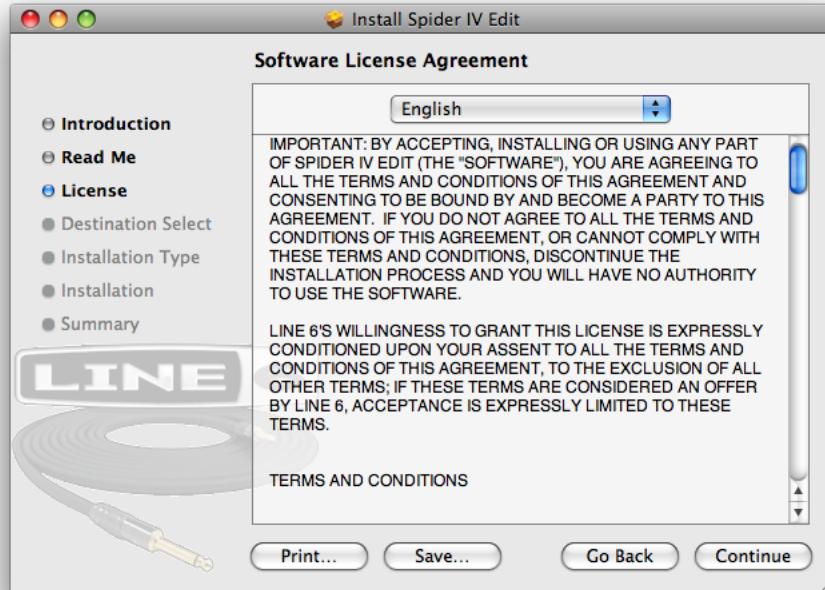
Install Spider IV Edit

Software License Agreement

Introduction
Read Me
License
Destination Select
Installation Type
Installation
Summary

LINE

English

IMPORTANT: BY ACCEPTING, INSTALLING OR USING ANY PART OF SPIDER IV EDIT (THE "SOFTWARE"), YOU ARE AGREEING TO ALL THE TERMS AND CONDITIONS OF THIS AGREEMENT AND CONSENTING TO BE BOUND BY AND BECOME A PARTY TO THIS AGREEMENT. IF YOU DO NOT AGREE TO ALL THE TERMS AND CONDITIONS OF THIS AGREEMENT, OR CANNOT COMPLY WITH THESE TERMS AND CONDITIONS, DISCONTINUE THE INSTALLATION PROCESS AND YOU WILL HAVE NO AUTHORITY TO USE THE SOFTWARE.

LINE 6'S WILLINGNESS TO GRANT THIS LICENSE IS EXPRESSLY CONDITIONED UPON YOUR ASSENT TO ALL THE TERMS AND CONDITIONS OF THIS AGREEMENT, TO THE EXCLUSION OF ALL OTHER TERMS; IF THESE TERMS ARE CONSIDERED AN OFFER BY LINE 6, ACCEPTANCE IS EXPRESSLY LIMITED TO THESE TERMS.

TERMS AND CONDITIONS

Print... Save... Go Back Continue